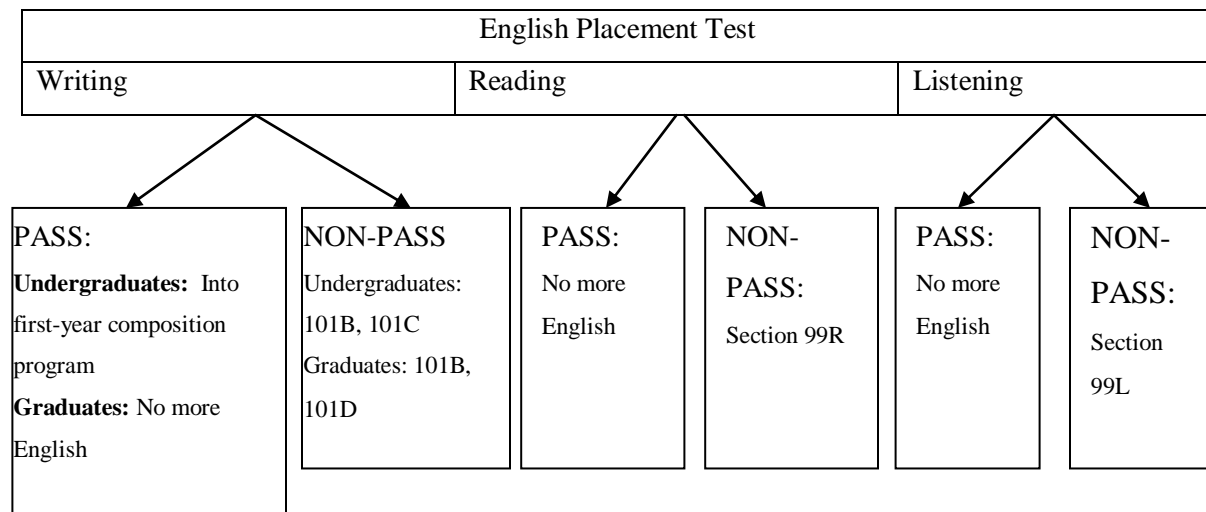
English Placement Test

Writing

Reading

Listening

PASS:
**Undergraduates:** Into first-year composition program
**Graduates:** No more English

NON-PASS
Undergraduates: 101B, 101C
Graduates: 101B, 101D

PASS:
No more English

NON-PASS:
Section 99R

PASS:
No more English

NON-PASS:
Section 99L